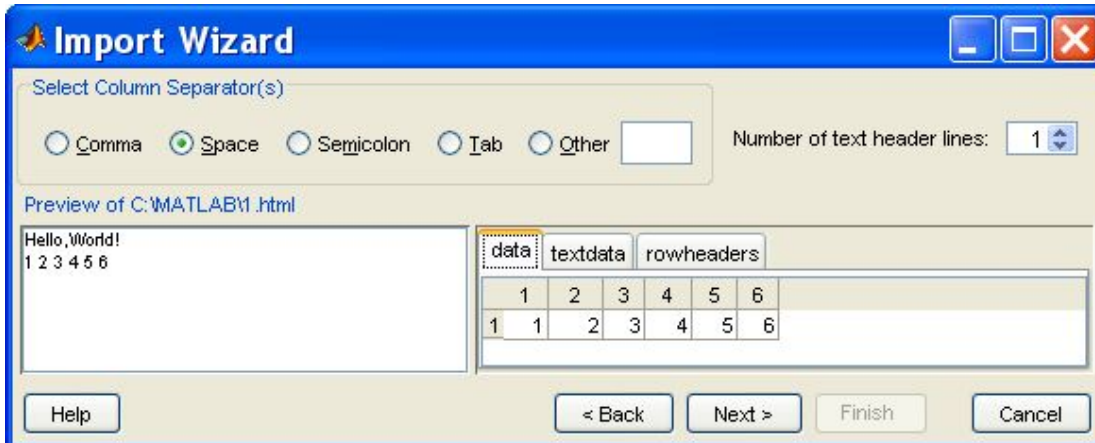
Import Wizard

Select Column Separator(s)

Comma Space Semicolon Tab Other

Number of text header lines: 1

Preview of C:\MATLAB\1.html

Hello,World!
1 2 3 4 5 6

data textdata rowheaders

| | 1 | 2 | 3 | 4 | 5 | 6 |
|---|---|---|---|---|---|---|
| 1 | 1 | 2 | 3 | 4 | 5 | 6 |

Help

< Back Next > Finish

Cancel